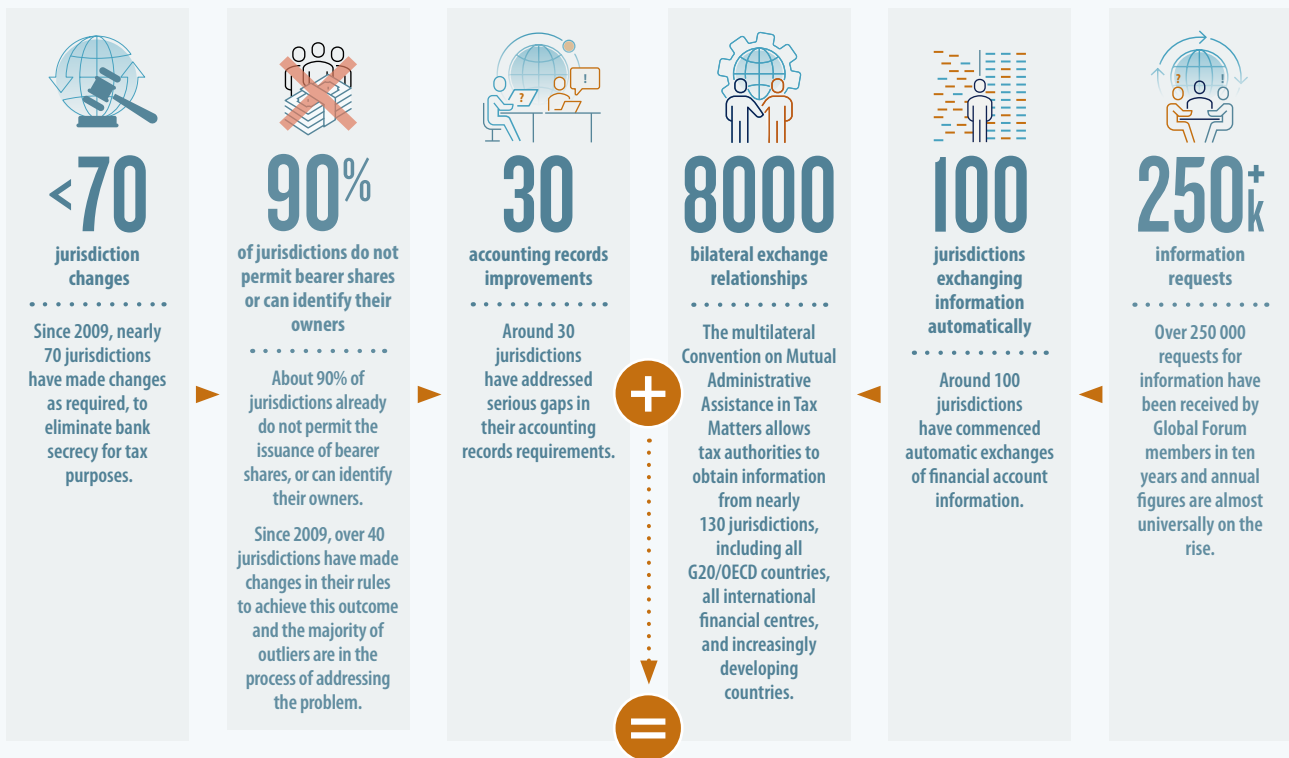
<70

jurisdiction changes

Since 2009, nearly 70 jurisdictions have made changes as required, to eliminate bank secrecy for tax purposes.

90%

of jurisdictions do not permit bearer shares or can identify their owners

About 90% of jurisdictions already do not permit the issuance of bearer shares, or can identify their owners.

Since 2009, over 40 jurisdictions have made changes in their rules to achieve this outcome and the majority of outliers are in the process of addressing the problem.

30

accounting records improvements

Around 30 jurisdictions have addressed serious gaps in their accounting records requirements.

+

=

8000

bilateral exchange relationships

The multilateral Convention on Mutual Administrative Assistance in Tax Matters allows tax authorities to obtain information from nearly 130 jurisdictions, including all G20/OECD countries, all international financial centres, and increasingly developing countries.

100

jurisdictions exchanging information automatically

Around 100 jurisdictions have commenced automatic exchanges of financial account information.

250+k

information requests

Over 250 000 requests for information have been received by Global Forum members in ten years and annual figures are almost universally on the rise.